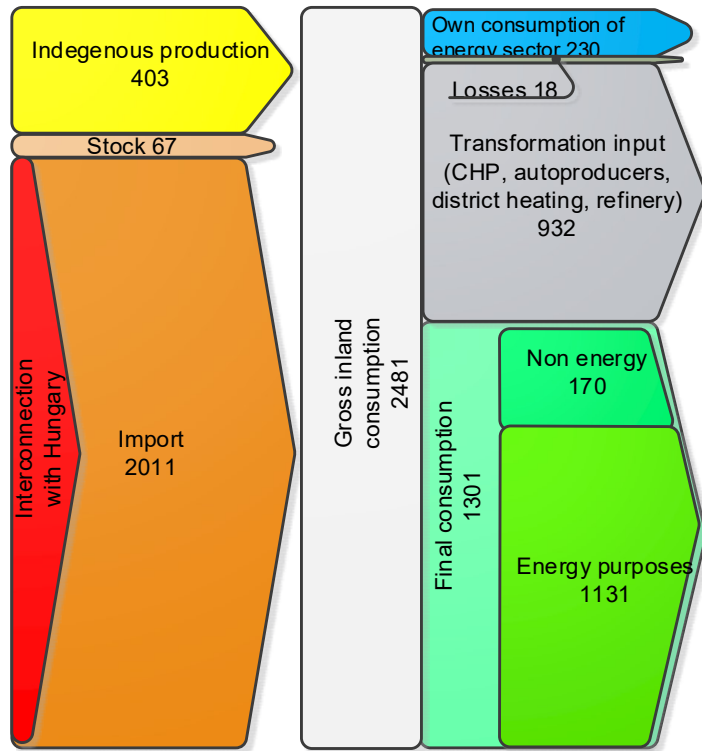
Indegenous production
403

Stock 67

Interconnection with Hungary

Import
2011

Gross inland consumption
2481

Own consumption of energy sector 230

Losses 18

Transformation input (CHP, autoproducers, district heating, refinery)
932

Final consumption
1301

Non energy
170

Energy purposes
1131